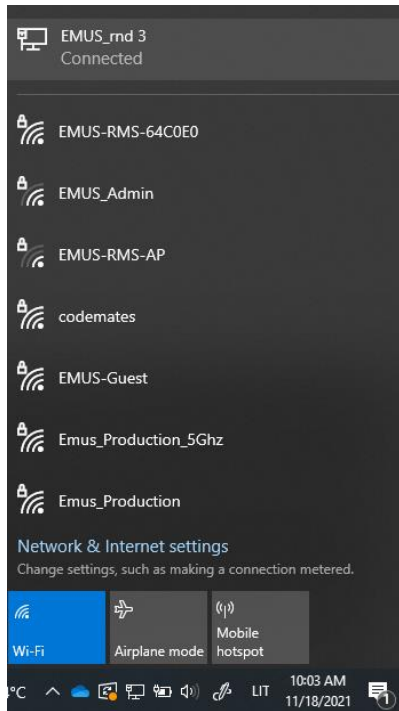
EMUS_rnd 3
Connected

EMUS-RMS-64C0E0

EMUS_Admin

EMUS-RMS-AP

codemates

EMUS-Guest

Emus_Production_5Ghz

Emus_Production

Network & Internet settings
Change settings, such as making a connection metered.

Wi-Fi

Airplane mode

Mobile hotspot

°C LIT 10:03 AM 11/18/2021 1